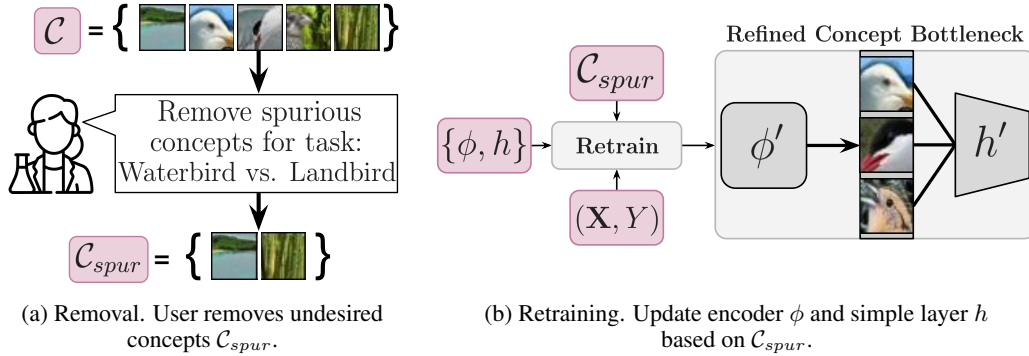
$\mathcal{C}$ = {

Remove spurious concepts for task: Waterbird vs. Landbird

$\mathcal{C}_{spur}$ = {

(a) Removal. User removes undesired concepts $\mathcal{C}_{spur}$.

Refined Concept Bottleneck

$\mathcal{C}_{spur}$

$\{\phi, h\}$

Retrain

$(\mathbf{X}, Y)$

$\phi'$

$h'$

(b) Retraining. Update encoder $\phi$ and simple layer $h$ based on $\mathcal{C}_{spur}$.